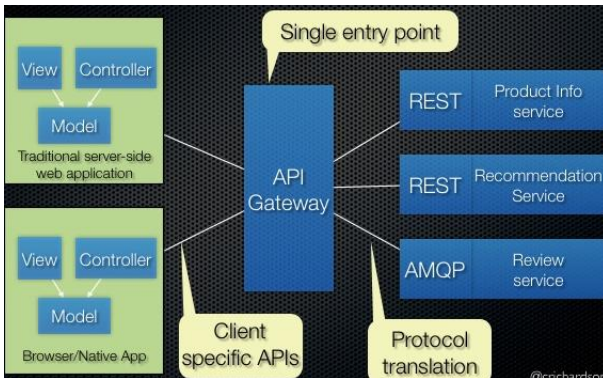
Single entry point

View

Controller

Model

Traditional server-side web application

View

Controller

Model

Browser/Native App

API Gateway

REST

Product Info service

REST

Recommendation Service

AMQP

Review service

Client specific APIs

Protocol translation

@crichardso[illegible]